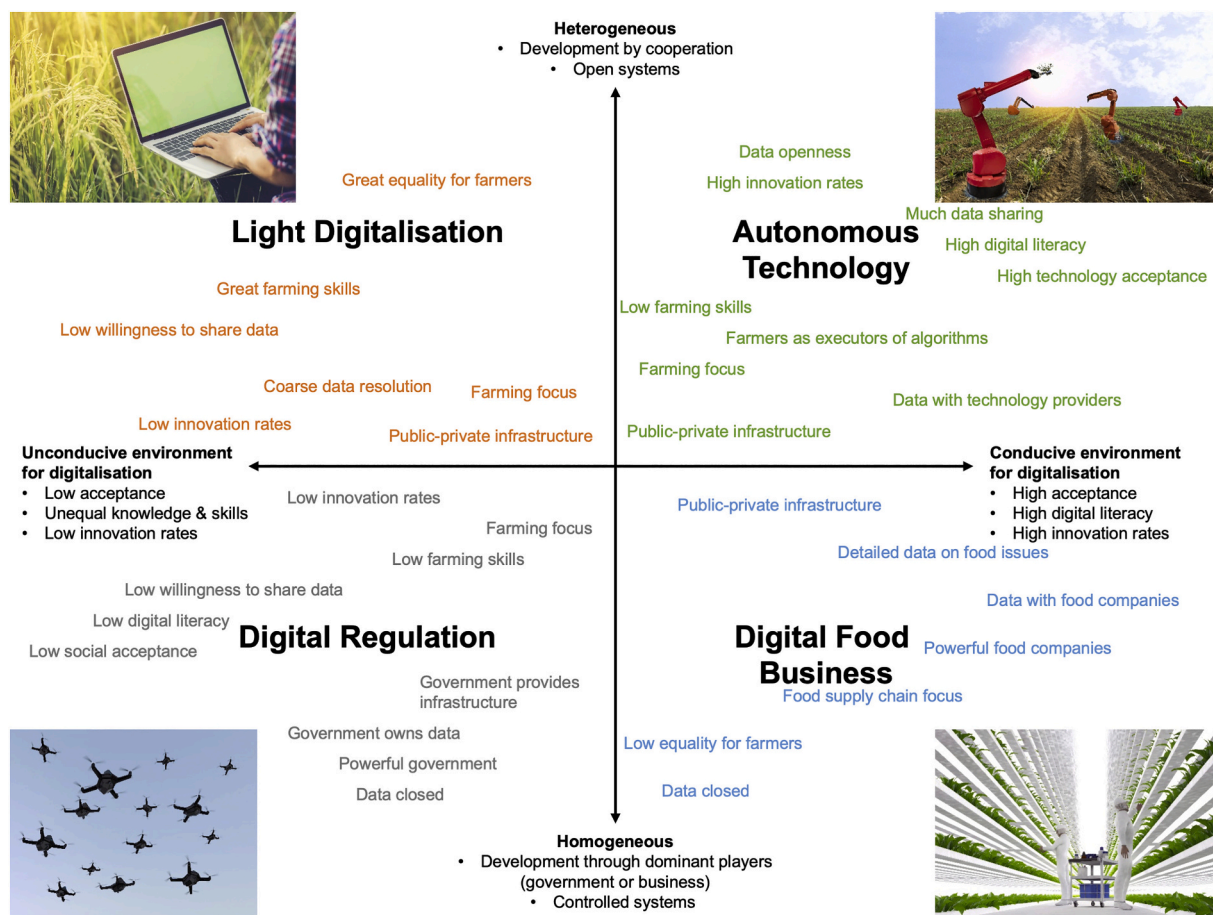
**Heterogeneous**
• Development by cooperation
• Open systems

Great equality for farmers

**Light Digitalisation**

Great farming skills

Low willingness to share data

Coarse data resolution

Farming focus

Low innovation rates

Public-private infrastructure

Data openness

High innovation rates

Much data sharing

**Autonomous Technology**

High digital literacy

High technology acceptance

Low farming skills

Farmers as executors of algorithms

Farming focus

Data with technology providers

Public-private infrastructure

**Unconducive environment for digitalisation**
• Low acceptance
• Unequal knowledge & skills
• Low innovation rates

**Conducive environment for digitalisation**
• High acceptance
• High digital literacy
• High innovation rates

Low innovation rates

Farming focus

Low farming skills

Low willingness to share data

Low digital literacy

Low social acceptance

**Digital Regulation**

Government provides infrastructure

Government owns data

Powerful government

Data closed

Public-private infrastructure

Detailed data on food issues

Data with food companies

**Digital Food Business**

Powerful food companies

Food supply chain focus

Low equality for farmers

Data closed

**Homogeneous**
• Development through dominant players (government or business)
• Controlled systems